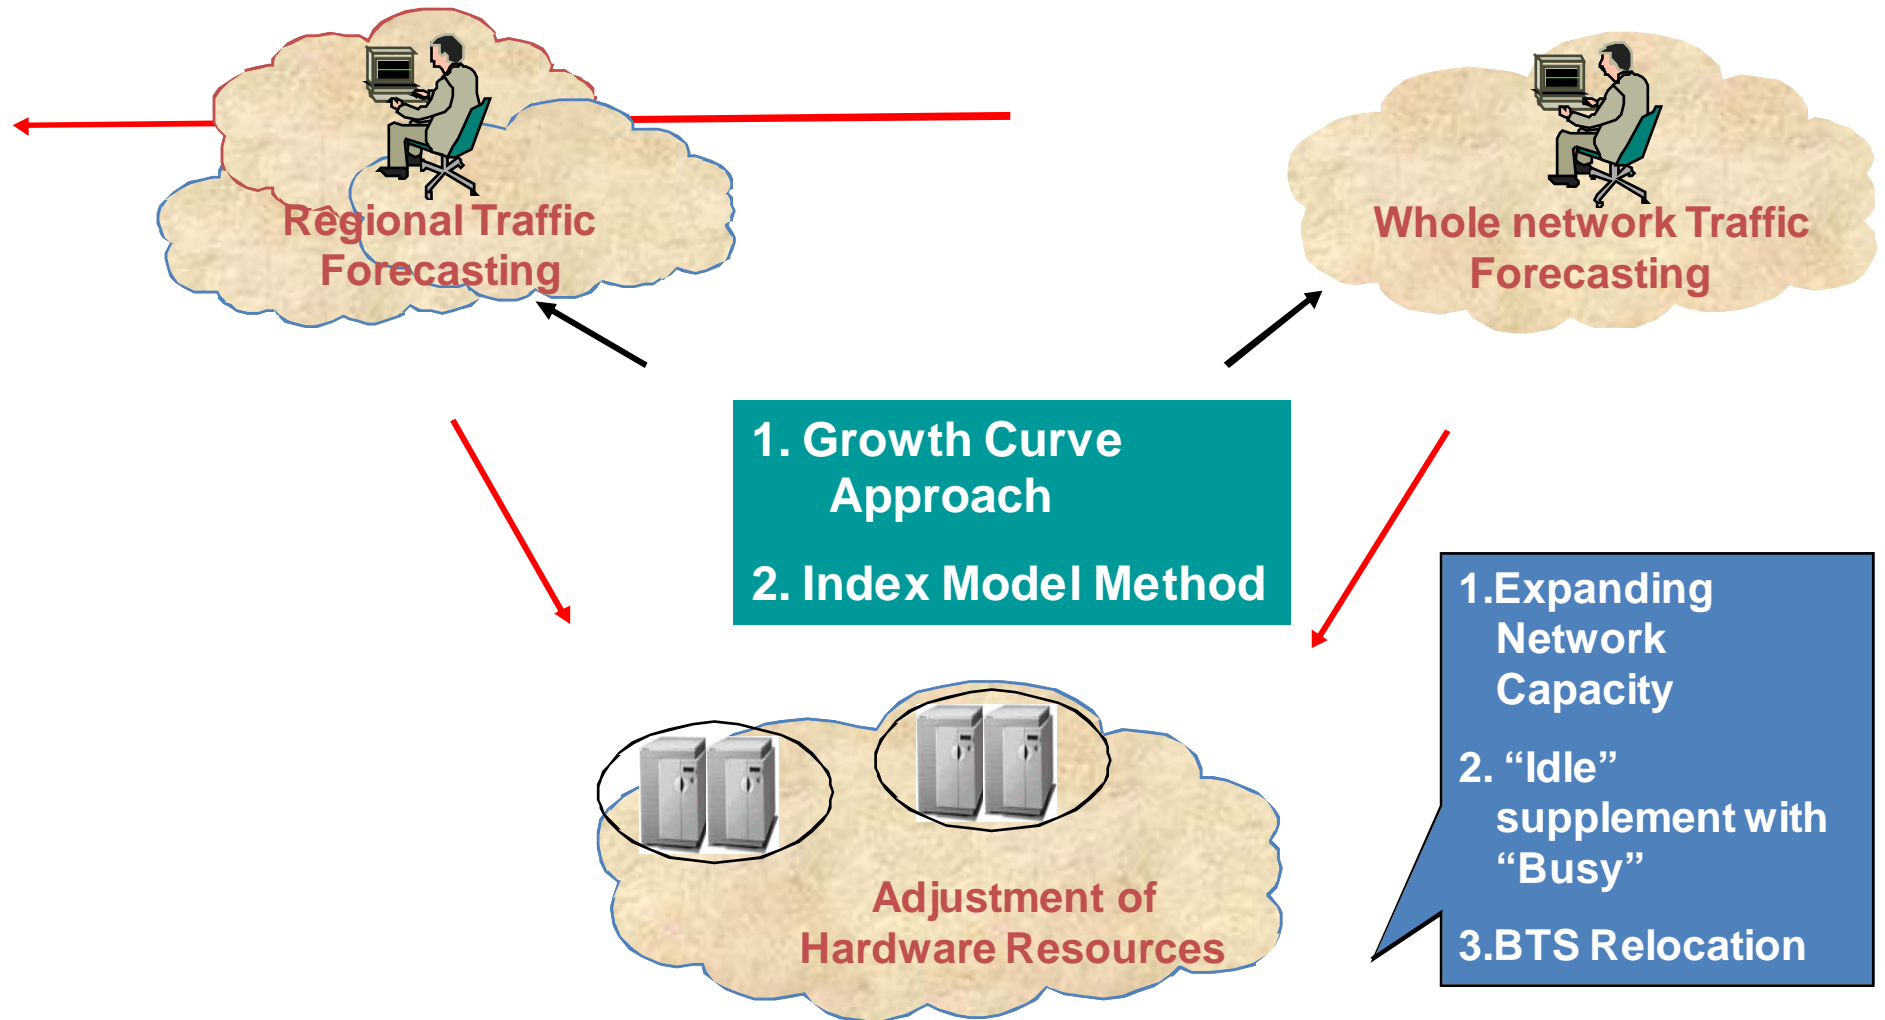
Regional Traffic Forecasting

Whole network Traffic Forecasting

1. Growth Curve Approach

2. Index Model Method

1.Expanding Network Capacity

2. “Idle” supplement with “Busy”

3.BTS Relocation

Adjustment of Hardware Resources